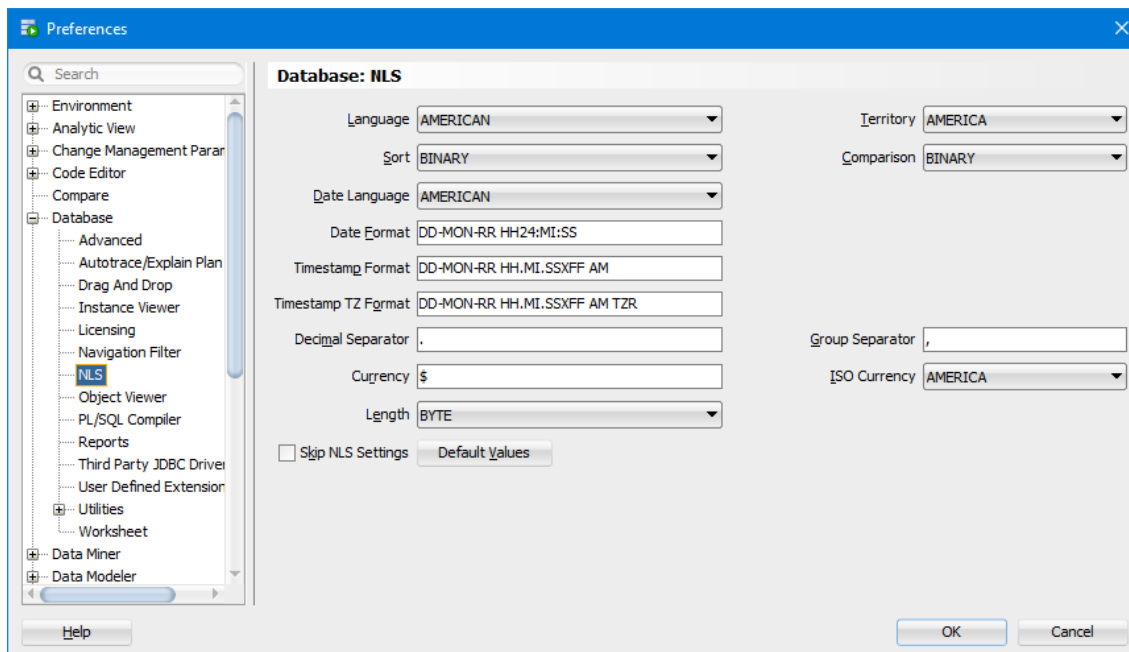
Preferences

Search

Environment
Analytic View
Change Management Parar
Code Editor
Compare
Database
Advanced
Autotrace/Explain Plan
Drag And Drop
Instance Viewer
Licensing
Navigation Filter
NLS
Object Viewer
PL/SQL Compiler
Reports
Third Party JDBC Driver
User Defined Extension
Utilities
Worksheet
Data Miner
Data Modeler

Database: NLS

Language AMERICAN
Territory AMERICA
Sort BINARY
Comparison BINARY
Date Language AMERICAN
Date Format DD-MON-RR HH24:MI:SS
Timestamp Format DD-MON-RR HH.MI.SSXFF AM
Timestamp TZ Format DD-MON-RR HH.MI.SSXFF AM TZR
Decimal Separator .
Group Separator ,
Currency $
ISO Currency AMERICA
Length BYTE
Skip NLS Settings
Default Values

Help
OK
Cancel